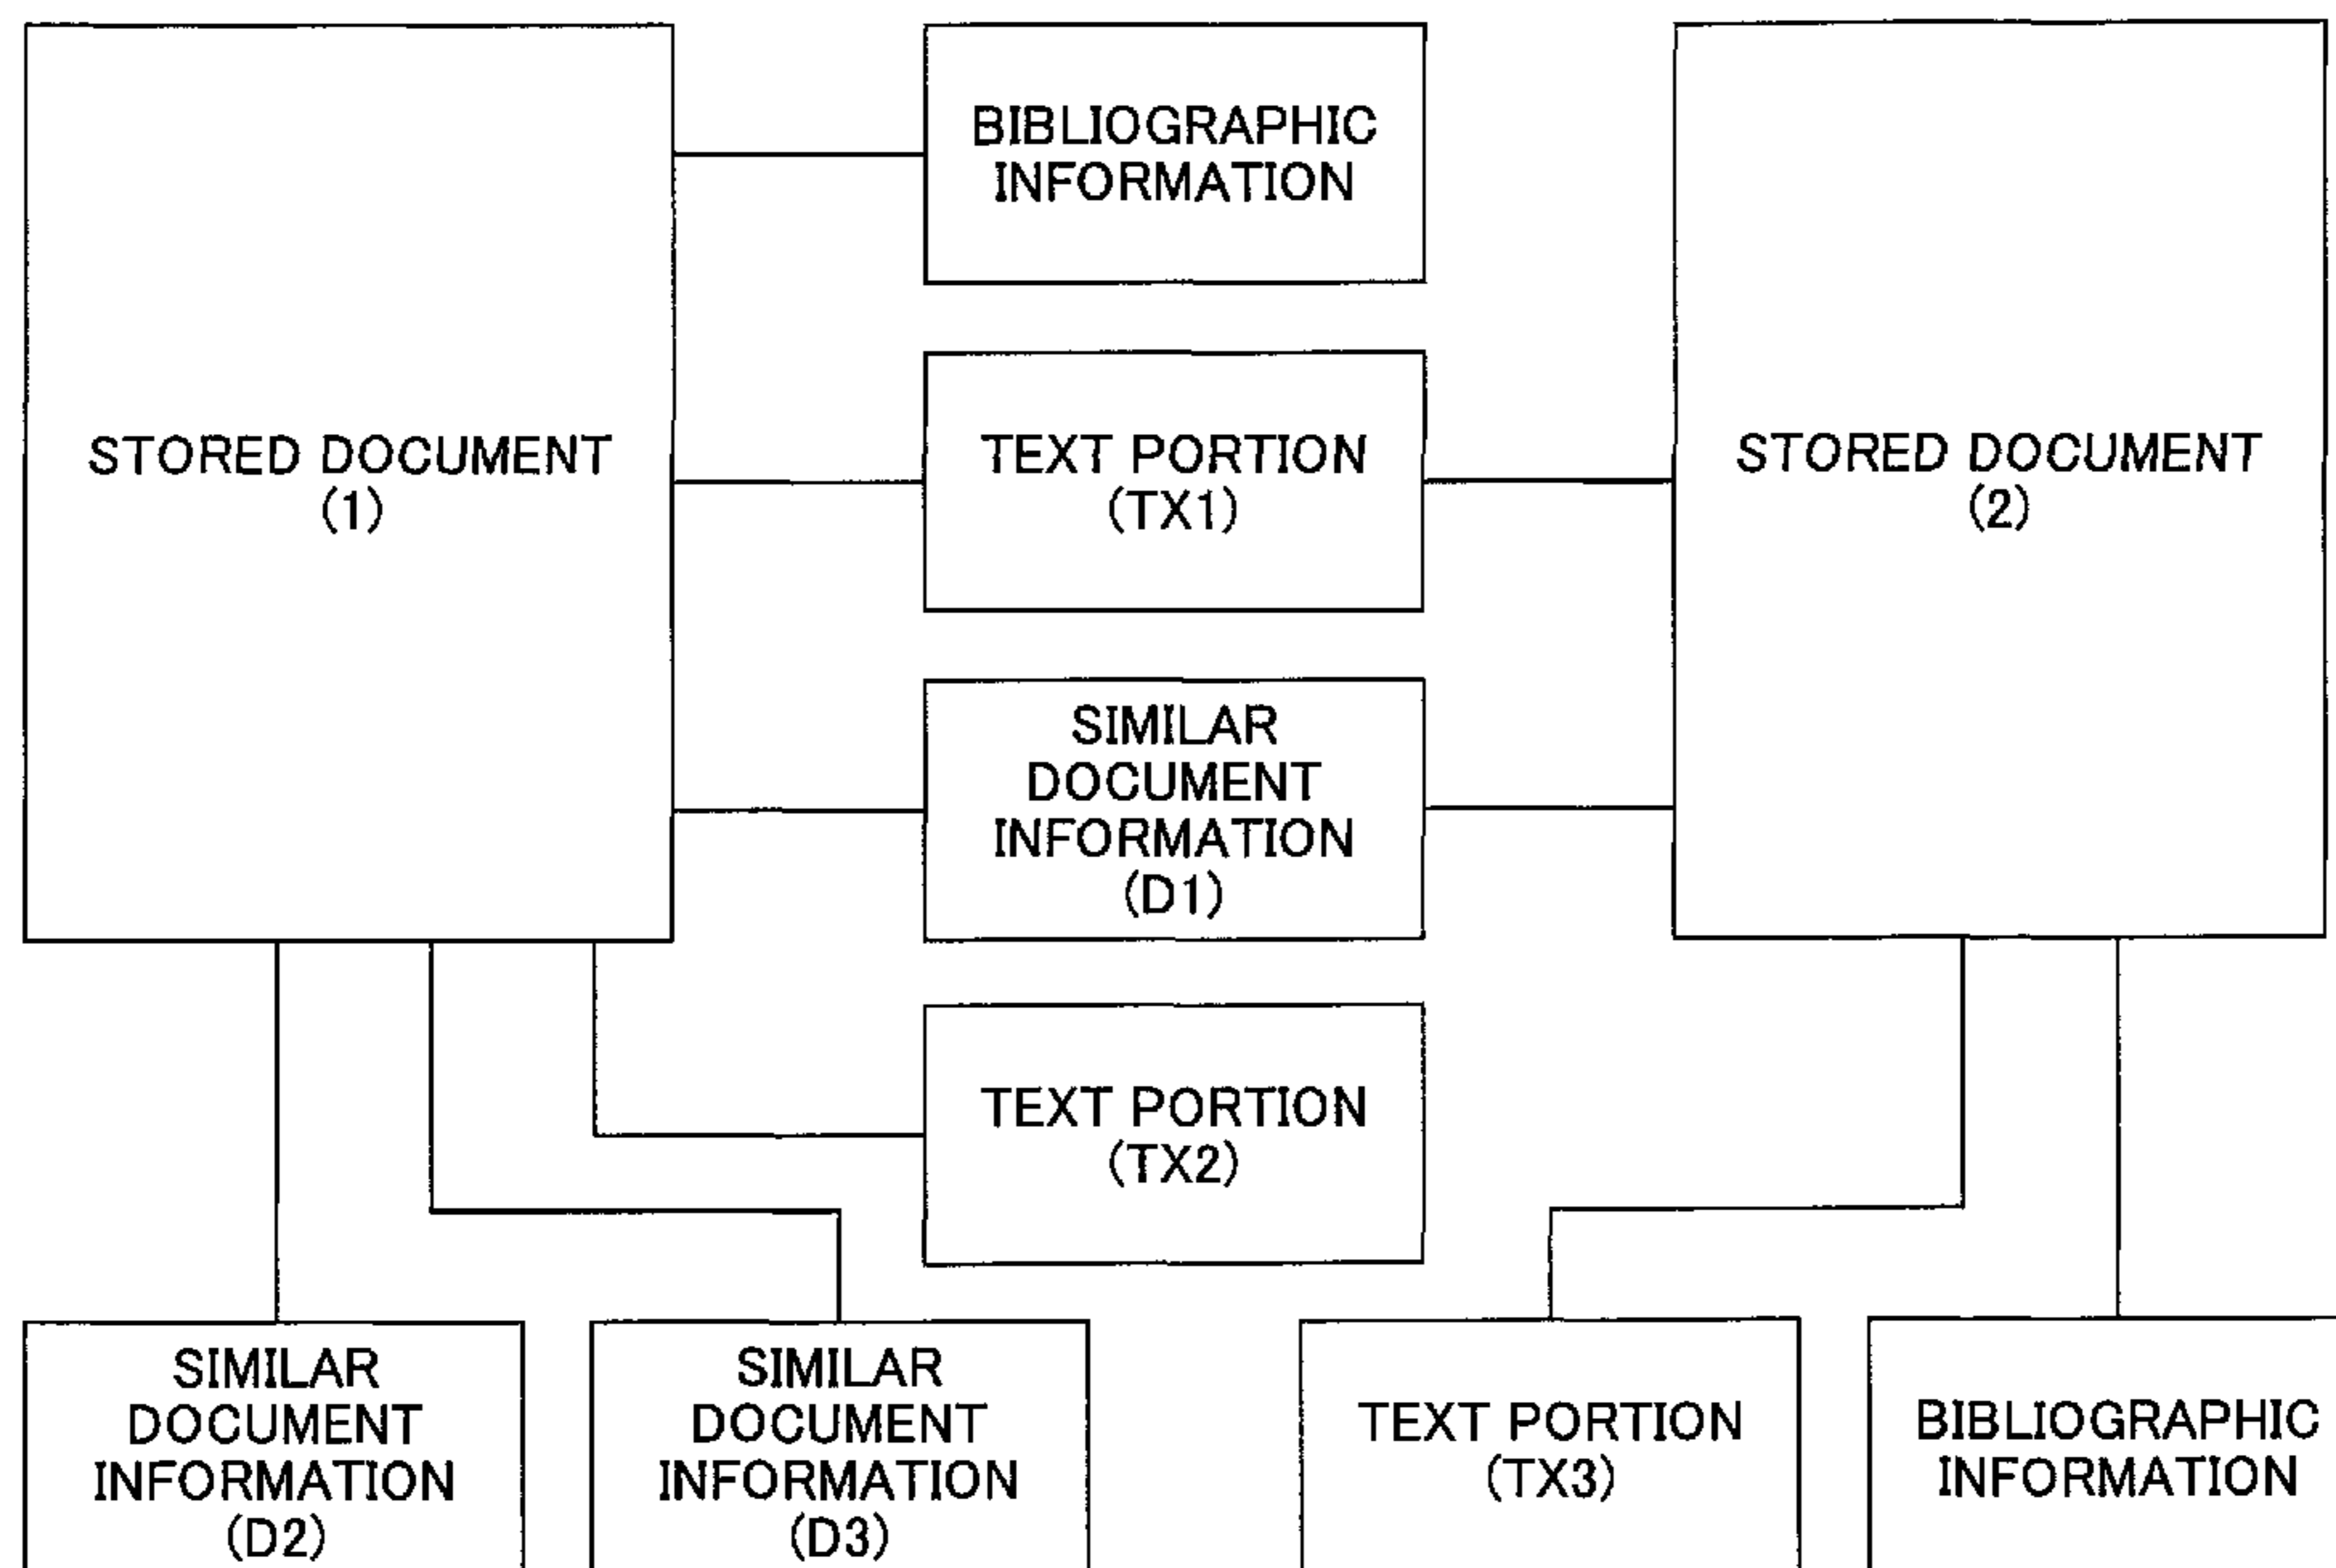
STORED DOCUMENT (1)

BIBLIOGRAPHIC INFORMATION

TEXT PORTION (TX1)

SIMILAR DOCUMENT INFORMATION (D1)

TEXT PORTION (TX2)

STORED DOCUMENT (2)

SIMILAR DOCUMENT INFORMATION (D2)

SIMILAR DOCUMENT INFORMATION (D3)

TEXT PORTION (TX3)

BIBLIOGRAPHIC INFORMATION